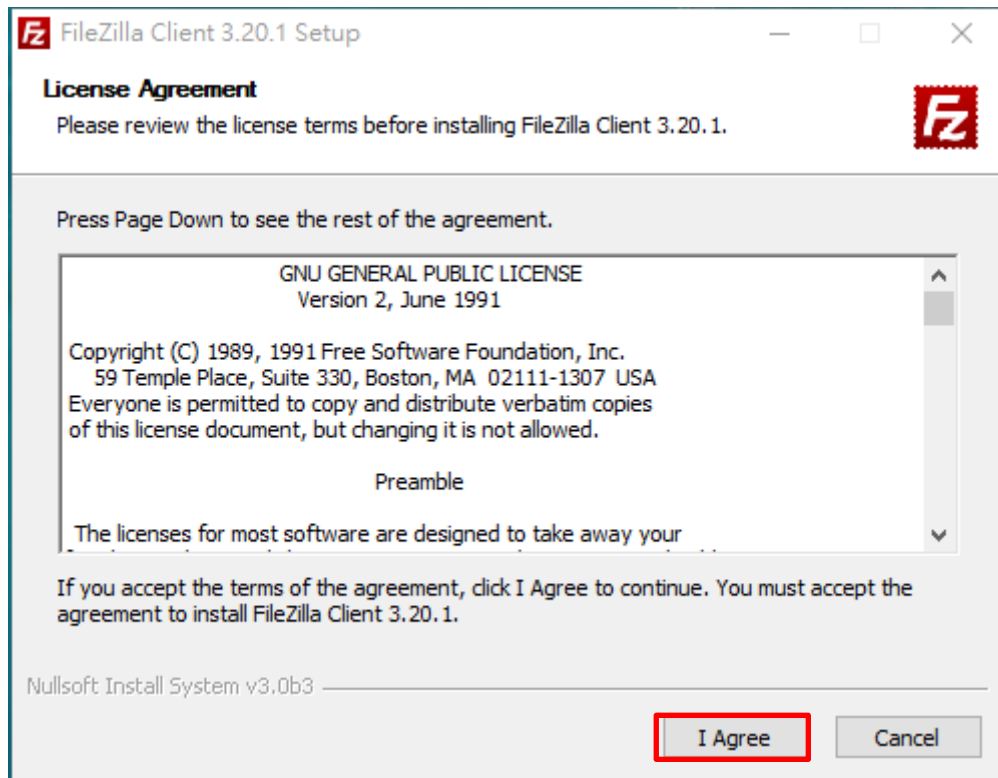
FileZilla Client 3.20.1 Setup

License Agreement
Please review the license terms before installing FileZilla Client 3.20.1.

Press Page Down to see the rest of the agreement.

GNU GENERAL PUBLIC LICENSE
Version 2, June 1991

Copyright (C) 1989, 1991 Free Software Foundation, Inc.
59 Temple Place, Suite 330, Boston, MA 02111-1307 USA
Everyone is permitted to copy and distribute verbatim copies
of this license document, but changing it is not allowed.

Preamble

The licenses for most software are designed to take away your
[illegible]

If you accept the terms of the agreement, click I Agree to continue. You must accept the agreement to install FileZilla Client 3.20.1.

Nullsoft Install System v3.0b3

I Agree
Cancel